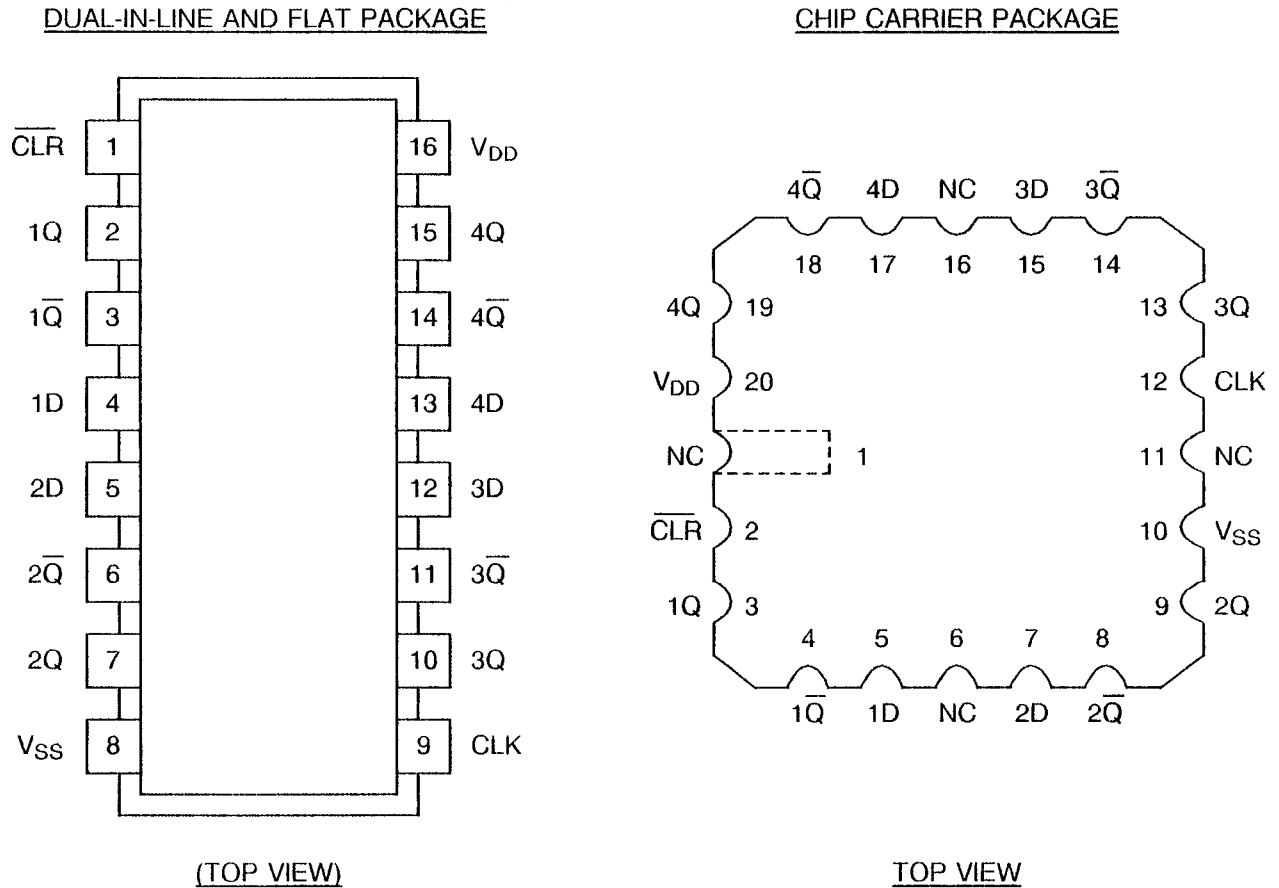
DUAL-IN-LINE AND FLAT PACKAGE

$\overline{CLR}$ 1
1Q 2
$1\overline{Q}$ 3
1D 4
2D 5
$2\overline{Q}$ 6
2Q 7
$V_{SS}$ 8

16 $V_{DD}$
15 4Q
14 $4\overline{Q}$
13 4D
12 3D
11 $3\overline{Q}$
10 3Q
9 CLK

(TOP VIEW)

CHIP CARRIER PACKAGE

$4\overline{Q}$ 4D NC 3D $3\overline{Q}$
18 17 16 15 14

4Q 19
$V_{DD}$ 20
NC 1
$\overline{CLR}$ 2
1Q 3

13 3Q
12 CLK
11 NC
10 $V_{SS}$
9 2Q

4 5 6 7 8
$1\overline{Q}$ 1D NC 2D $2\overline{Q}$

TOP VIEW